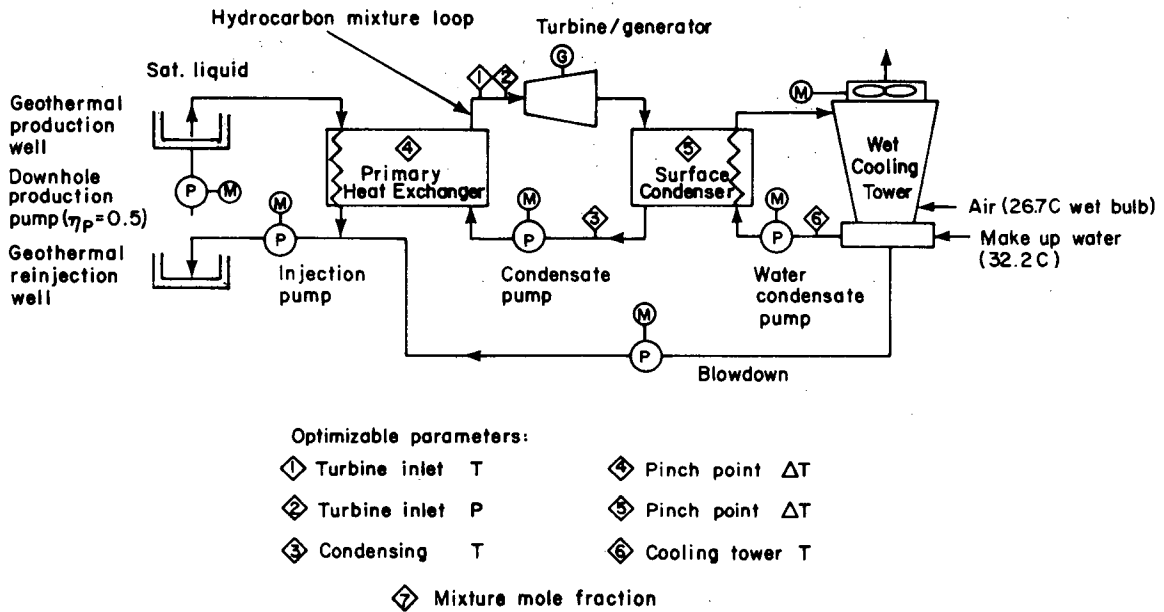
Hydrocarbon mixture loop

Turbine/generator

G

1 2

Sat. liquid

M

Geothermal production well

4 Primary Heat Exchanger

5 Surface Condenser

Wet Cooling Tower

Downhole production pump ($\eta_P = 0.5$)

P M

M P

M P 3

M P 6

Air (26.7C wet bulb)

Make up water (32.2C)

Geothermal reinjection well

Injection pump

Condensate pump

Water condensate pump

M P

Blowdown

Optimizable parameters:

1 Turbine inlet T

2 Turbine inlet P

3 Condensing T

4 Pinch point $\Delta T$

5 Pinch point $\Delta T$

6 Cooling tower T

7 Mixture mole fraction